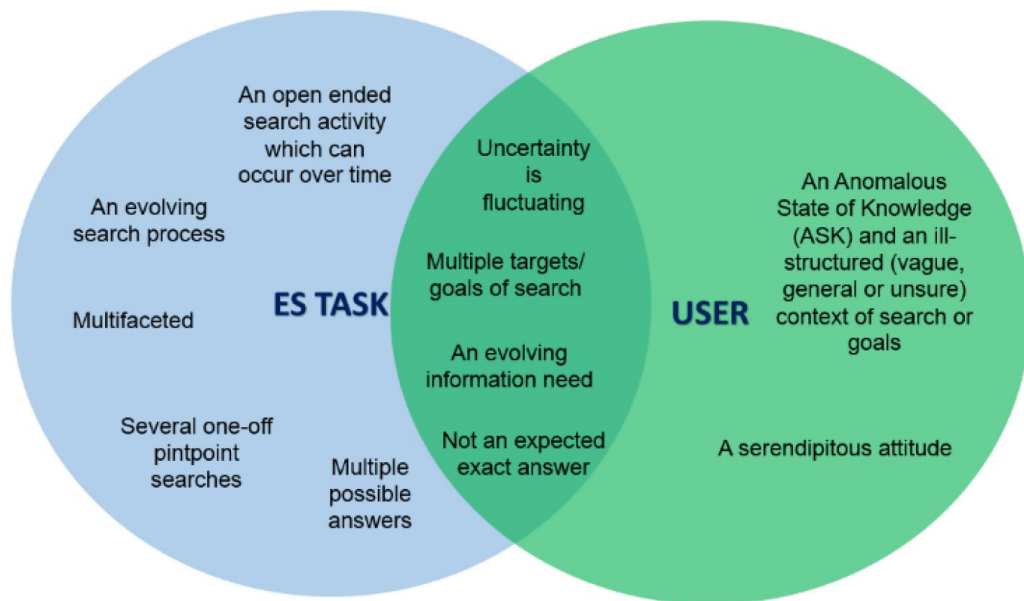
An open ended search activity which can occur over time

An evolving search process

ES TASK

Multifaceted

Several one-off pintpoint searches

Multiple possible answers

Uncertainty is fluctuating

Multiple targets/ goals of search

An evolving information need

Not an expected exact answer

USER

An Anomalous State of Knowledge (ASK) and an ill-structured (vague, general or unsure) context of search or goals

A serendipitous attitude